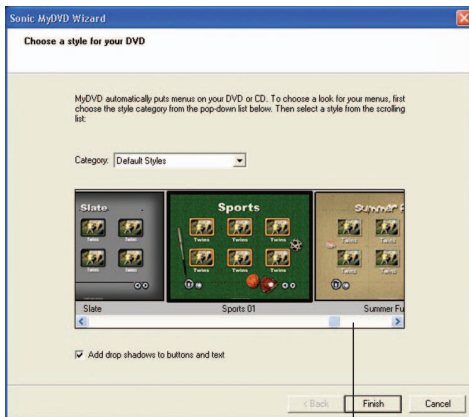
Sonic MyDVD Wizard

Choose a style for your DVD

MyDVD automatically puts menus on your DVD or CD. To choose a look for your menus, first choose the style category from the pop-down list below. Then select a style from the scrolling list:

Category: Default Styles

Slate

Sports

Summer F

Twins Twins Twins Twins

Twins Twins Twins

Twins Twins Twins

Twins Twins Twins

Slate

Sports 01

Summer Fu

Add drop shadows to buttons and text

< Back

Finish

Cancel